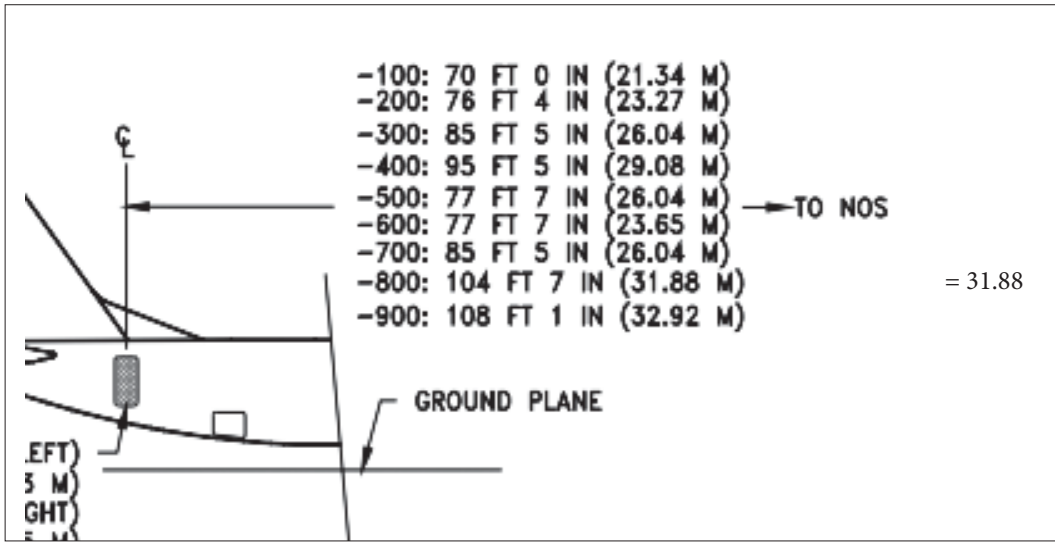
-100: 70 FT 0 IN (21.34 M)
-200: 76 FT 4 IN (23.27 M)
-300: 85 FT 5 IN (26.04 M)
-400: 95 FT 5 IN (29.08 M)
-500: 77 FT 7 IN (26.04 M)
-600: 77 FT 7 IN (23.65 M)
-700: 85 FT 5 IN (26.04 M)
-800: 104 FT 7 IN (31.88 M)
-900: 108 FT 1 IN (32.92 M)

$\mathcal{C}_L$

TO NOS

= 31.88

GROUND PLANE

.EFT)
3 M)
GHT)
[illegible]